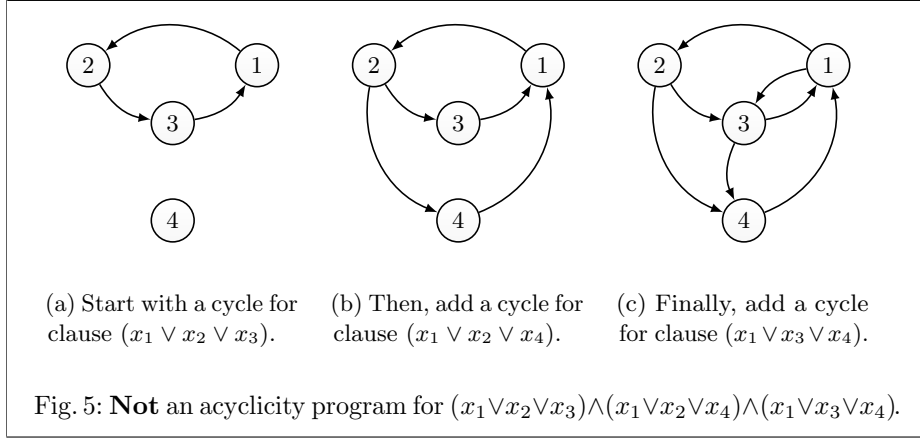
2 1 3 4

(a) Start with a cycle for clause $(x_1 \vee x_2 \vee x_3)$.

2 1 3 4

(b) Then, add a cycle for clause $(x_1 \vee x_2 \vee x_4)$.

2 1 3 4

(c) Finally, add a cycle for clause $(x_1 \vee x_3 \vee x_4)$.

Fig. 5: **Not** an acyclicity program for $(x_1 \vee x_2 \vee x_3) \wedge (x_1 \vee x_2 \vee x_4) \wedge (x_1 \vee x_3 \vee x_4)$.